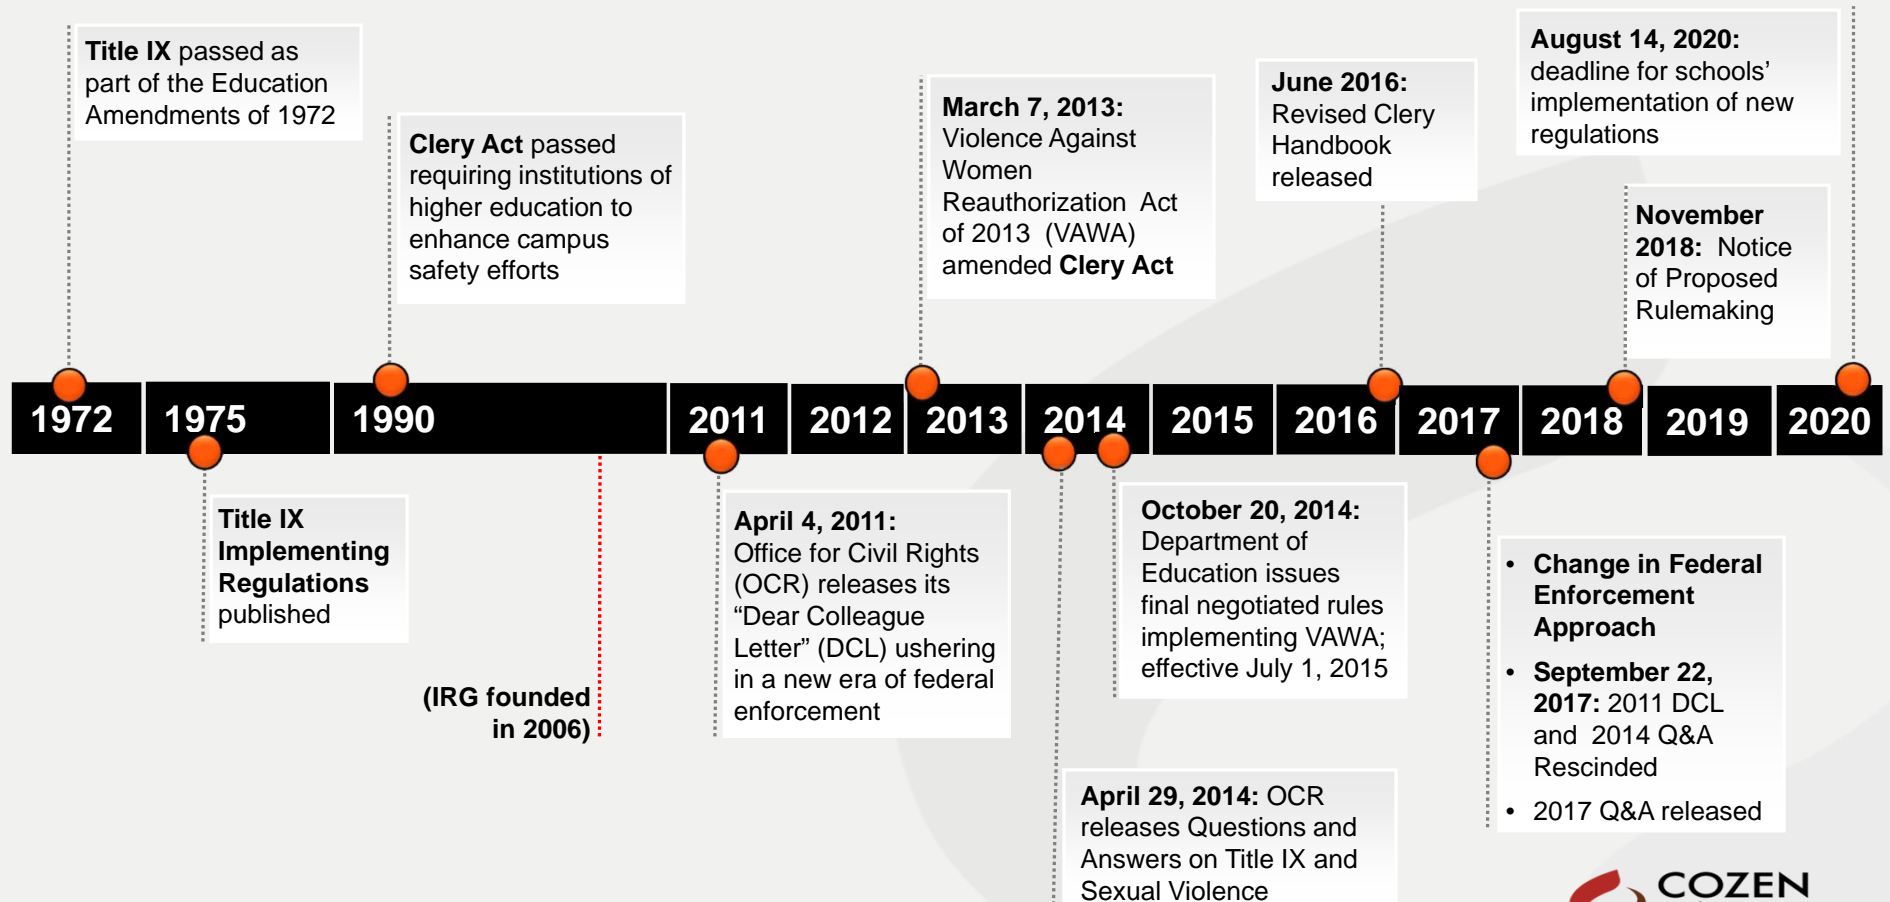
**Title IX** passed as part of the Education Amendments of 1972

**Clery Act** passed requiring institutions of higher education to enhance campus safety efforts

**March 7, 2013:** Violence Against Women Reauthorization Act of 2013 (VAWA) amended **Clery Act**

**June 2016:** Revised Clery Handbook released

**August 14, 2020:** deadline for schools' implementation of new regulations

**November 2018:** Notice of Proposed Rulemaking

1972 1975 1990 2011 2012 2013 2014 2015 2016 2017 2018 2019 2020

**Title IX Implementing Regulations** published

**(IRG founded in 2006)**

**April 4, 2011:** Office for Civil Rights (OCR) releases its "Dear Colleague Letter" (DCL) ushering in a new era of federal enforcement

**October 20, 2014:** Department of Education issues final negotiated rules implementing VAWA; effective July 1, 2015

- **Change in Federal Enforcement Approach**
- **September 22, 2017:** 2011 DCL and 2014 Q&A Rescinded
- 2017 Q&A released

**April 29, 2014:** OCR releases Questions and Answers on Title IX and Sexual Violence

COZEN